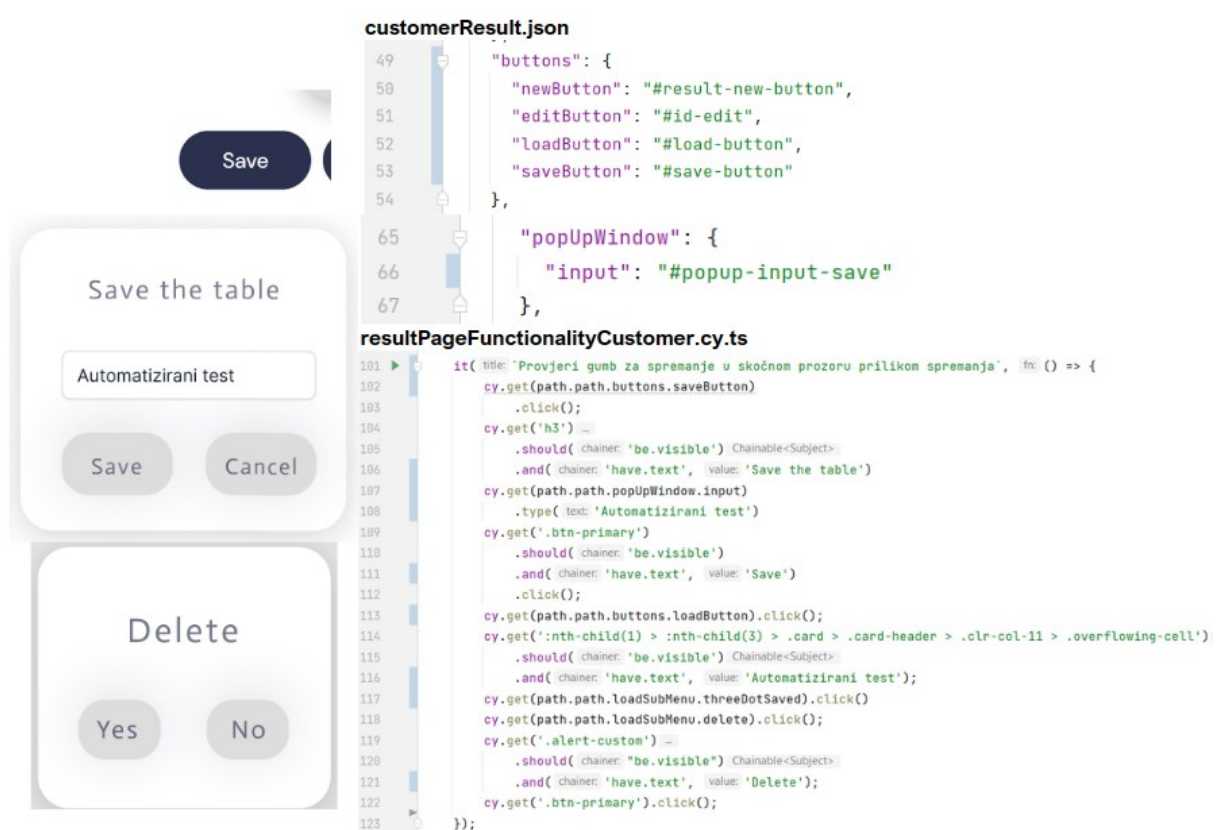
Save

Save the table

Automatizirani test

Save Cancel

Delete

Yes No

customerResult.json

49 "buttons": {
50 "newButton": "#result-new-button",
51 "editButton": "#id-edit",
52 "loadButton": "#load-button",
53 "saveButton": "#save-button"
54 },
65 "popUpWindow": {
66 "input": "#popup-input-save"
67 },

resultPageFunctionalityCustomer.cy.ts

101 it( title: `Provjeri gumb za spremanje u skočnom prozoru prilikom spremanja`, fn: () => {
102 cy.get(path.path.buttons.saveButton)
103 .click();
104 cy.get('h3') ...
105 .should( chainer: 'be.visible') Chainable<Subject>
106 .and( chainer: 'have.text', value: 'Save the table')
107 cy.get(path.path.popUpWindow.input)
108 .type( text: 'Automatizirani test')
109 cy.get('.btn-primary')
110 .should( chainer: 'be.visible')
111 .and( chainer: 'have.text', value: 'Save')
112 .click();
113 cy.get(path.path.buttons.loadButton).click();
114 cy.get(':nth-child(1) > :nth-child(3) > .card > .card-header > .clr-col-11 > .overflowing-cell')
115 .should( chainer: 'be.visible') Chainable<Subject>
116 .and( chainer: 'have.text', value: 'Automatizirani test');
117 cy.get(path.path.loadSubMenu.threeDotSaved).click()
118 cy.get(path.path.loadSubMenu.delete).click();
119 cy.get('.alert-custom') ...
120 .should( chainer: "be.visible") Chainable<Subject>
121 .and( chainer: 'have.text', value: 'Delete');
122 cy.get('.btn-primary').click();
123 });